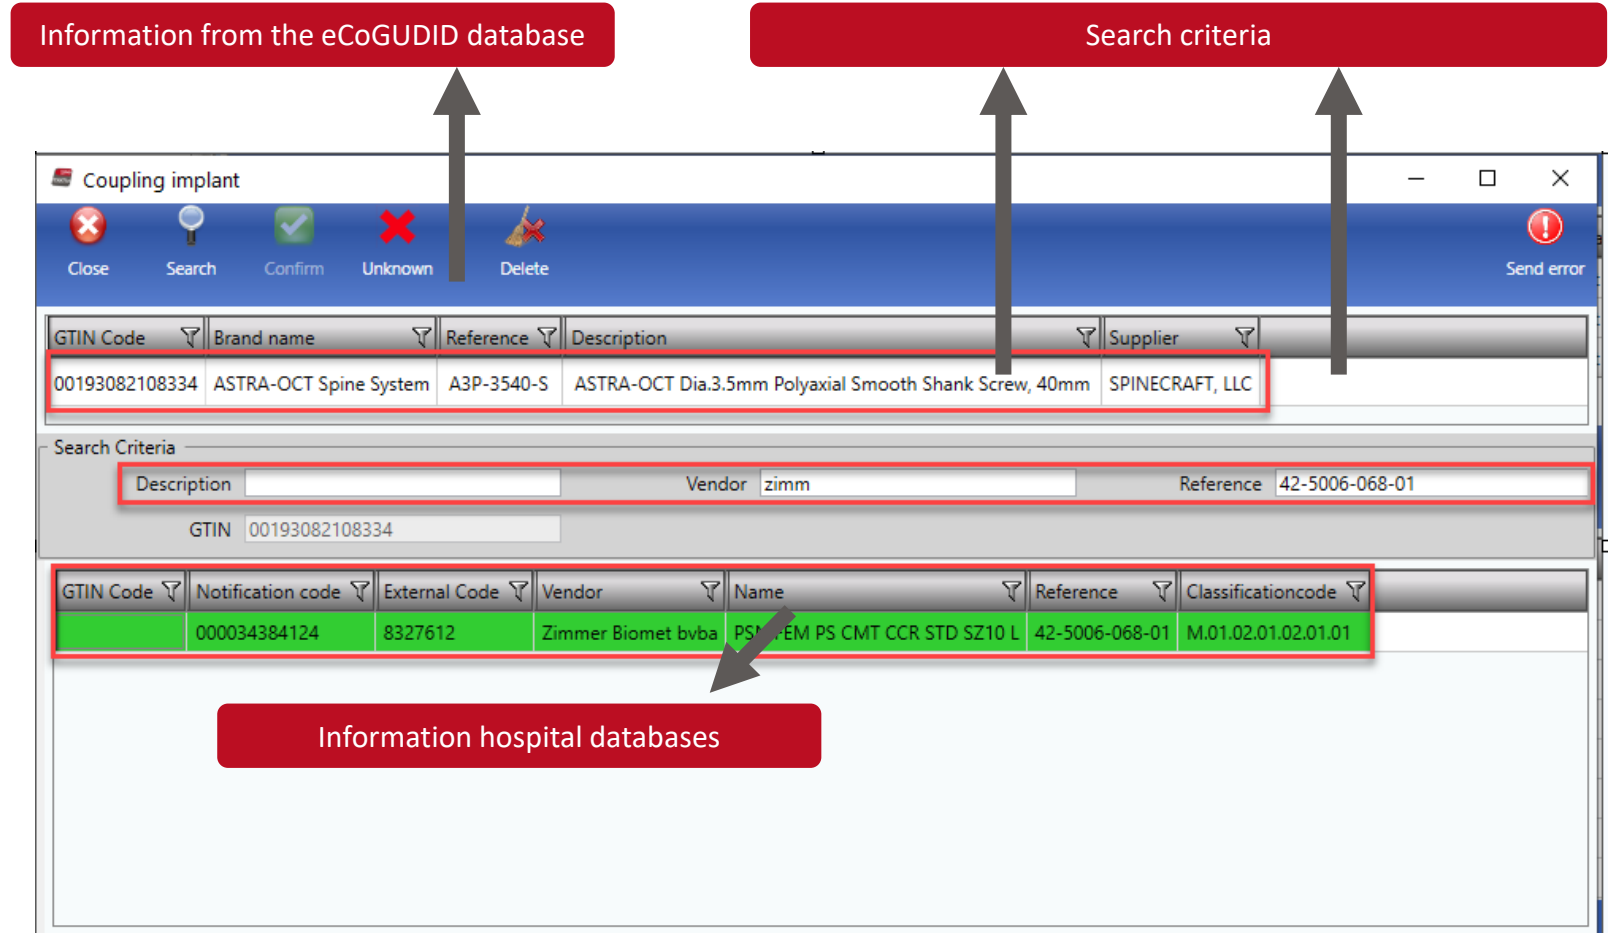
Information from the eCoGUDID database

Search criteria

Coupling implant

Close Search Confirm Unknown Delete Send error

| GTIN Code | Brand name | Reference | Description | Supplier |
|---|---|---|---|---|
| 00193082108334 | ASTRA-OCT Spine System | A3P-3540-S | ASTRA-OCT Dia.3.5mm Polyaxial Smooth Shank Screw, 40mm | SPINECRAFT, LLC |

Search Criteria

Description

Vendor zimm

Reference 42-5006-068-01

GTIN 00193082108334

| GTIN Code | Notification code | External Code | Vendor | Name | Reference | Classificationcode |
|---|---|---|---|---|---|---|
| | 000034384124 | 8327612 | Zimmer Biomet bvba | PS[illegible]EM PS CMT CCR STD SZ10 L | 42-5006-068-01 | M.01.02.01.02.01.01 |

Information hospital databases